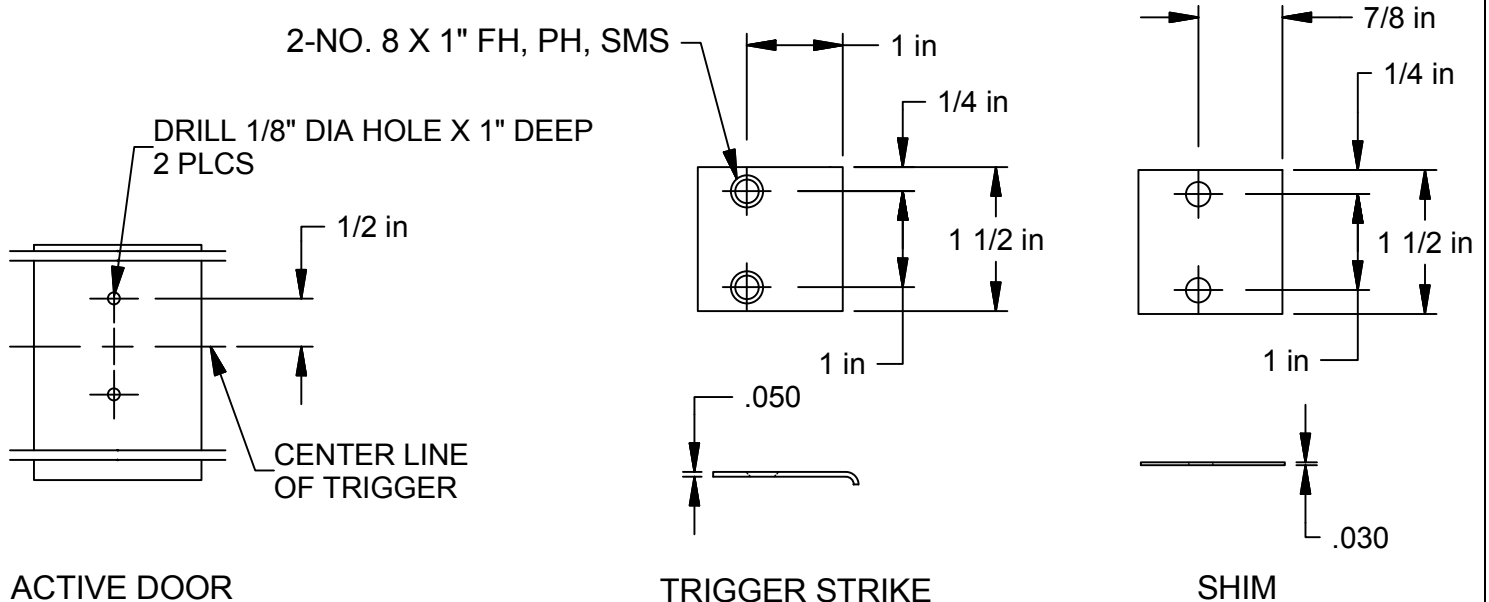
2-NO. 8 X 1" FH, PH, SMS

1 in

7/8 in

1/4 in

1/4 in

DRILL 1/8" DIA HOLE X 1" DEEP
2 PLCS

1 1/2 in

1 1/2 in

1/2 in

1 in

1 in

.050

CENTER LINE
OF TRIGGER

.030

ACTIVE DOOR

TRIGGER STRIKE

SHIM